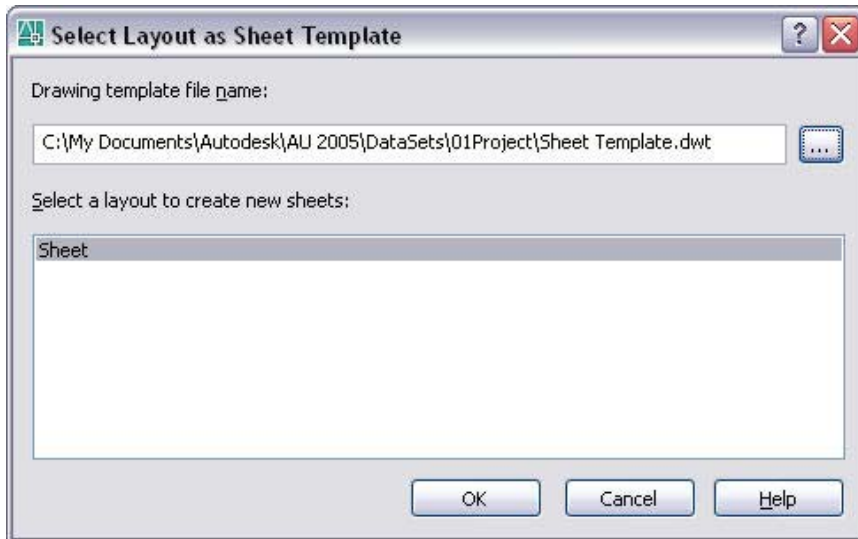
Select Layout as Sheet Template

Drawing template file name:

C:\My Documents\Autodesk\AU 2005\DataSets\01Project\Sheet Template.dwt

...

Select a layout to create new sheets:

Sheet

OK

Cancel

Help